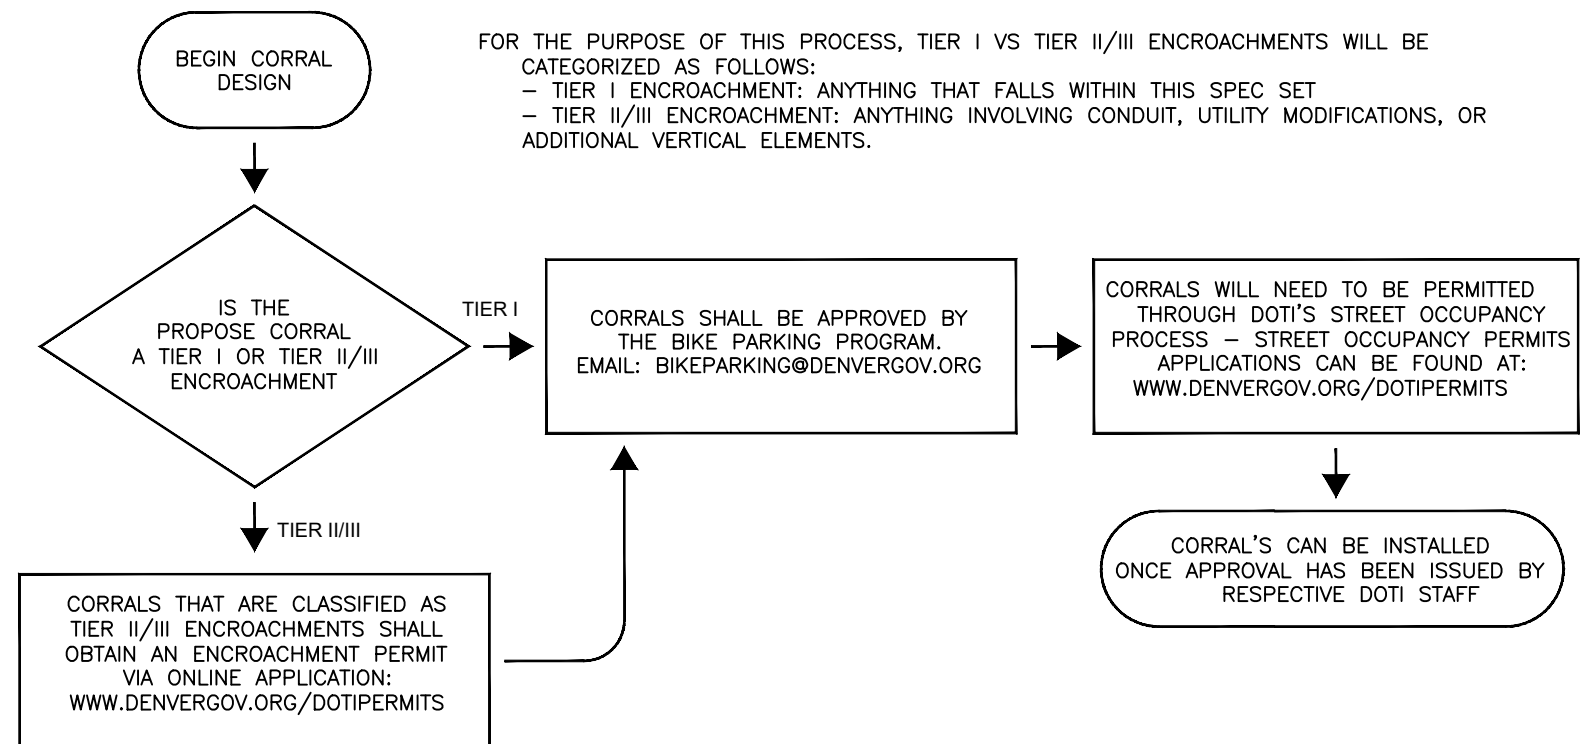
BEGIN CORRAL DESIGN

FOR THE PURPOSE OF THIS PROCESS, TIER I VS TIER II/III ENCROACHMENTS WILL BE CATEGORIZED AS FOLLOWS:
– TIER I ENCROACHMENT: ANYTHING THAT FALLS WITHIN THIS SPEC SET
– TIER II/III ENCROACHMENT: ANYTHING INVOLVING CONDUIT, UTILITY MODIFICATIONS, OR ADDITIONAL VERTICAL ELEMENTS.

IS THE PROPOSE CORRAL A TIER I OR TIER II/III ENCROACHMENT

TIER I

CORRALS SHALL BE APPROVED BY THE BIKE PARKING PROGRAM. EMAIL: BIKEPARKING@DENVERGOV.ORG

CORRALS WILL NEED TO BE PERMITTED THROUGH DOTI'S STREET OCCUPANCY PROCESS – STREET OCCUPANCY PERMITS APPLICATIONS CAN BE FOUND AT: WWW.DENVERGOV.ORG/DOTIPERMITS

TIER II/III

CORRALS THAT ARE CLASSIFIED AS TIER II/III ENCROACHMENTS SHALL OBTAIN AN ENCROACHMENT PERMIT VIA ONLINE APPLICATION: WWW.DENVERGOV.ORG/DOTIPERMITS

CORRAL'S CAN BE INSTALLED ONCE APPROVAL HAS BEEN ISSUED BY RESPECTIVE DOTI STAFF